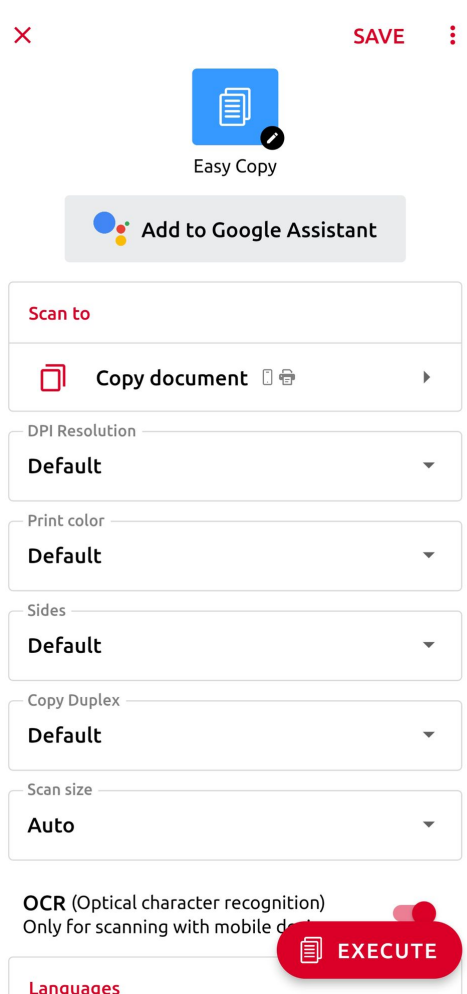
SAVE

Easy Copy

Add to Google Assistant

Scan to

Copy document

DPI Resolution
Default

Print color
Default

Sides
Default

Copy Duplex
Default

Scan size
Auto

OCR (Optical character recognition)
Only for scanning with mobile d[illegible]

EXECUTE

Languages